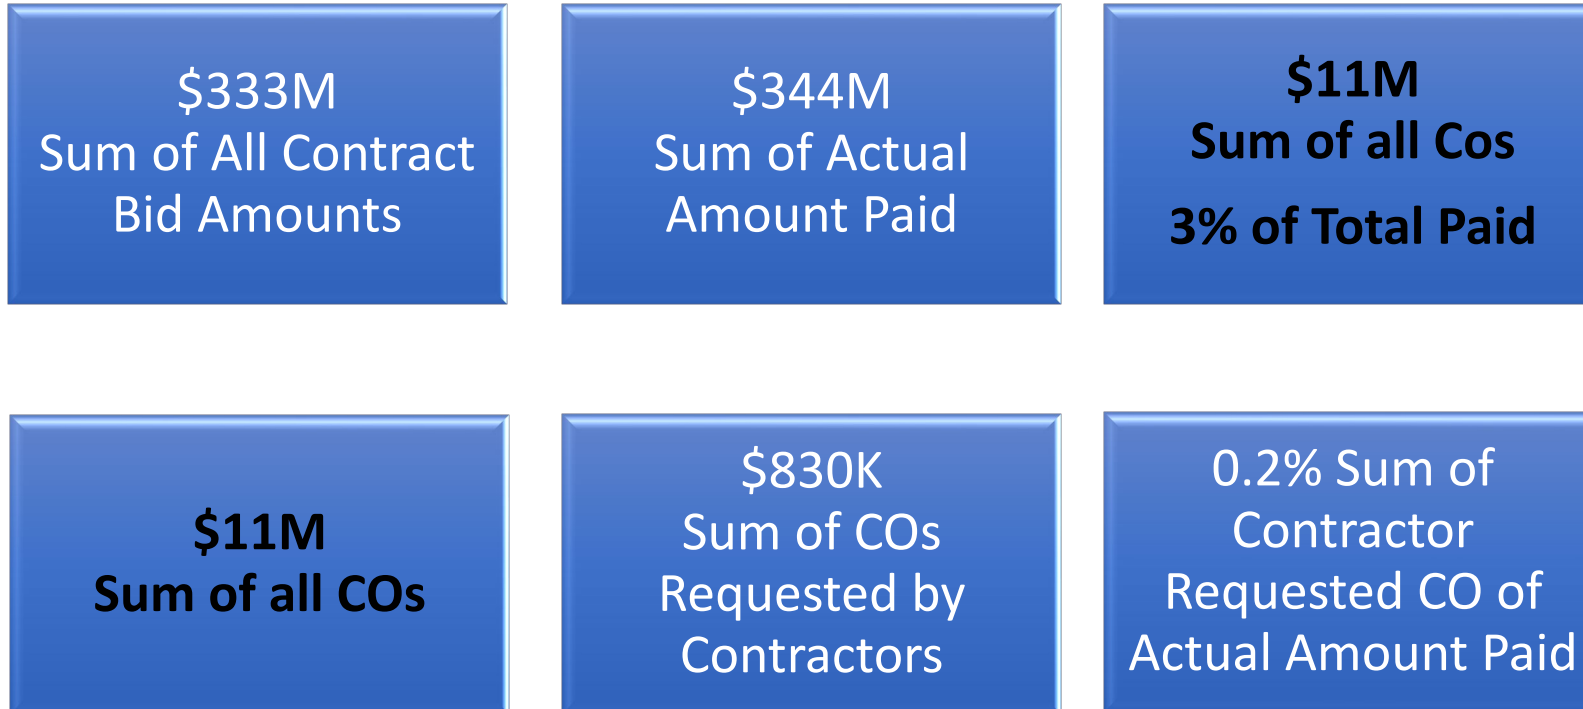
$333M
Sum of All Contract Bid Amounts

$344M
Sum of Actual Amount Paid

$11M
Sum of all Cos

3% of Total Paid

$11M
Sum of all COs

$830K
Sum of COs Requested by Contractors

0.2% Sum of Contractor Requested CO of Actual Amount Paid